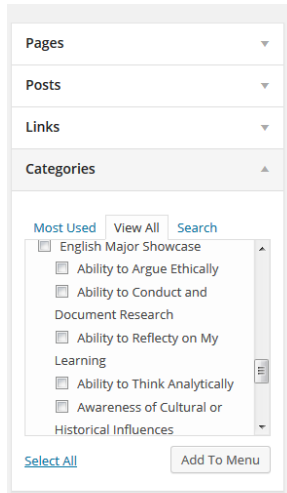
Pages

Posts

Links

Categories

Most Used View All Search

English Major Showcase

Ability to Argue Ethically

Ability to Conduct and Document Research

Ability to Reflecty on My Learning

Ability to Think Analytically

Awareness of Cultural or Historical Influences

Select All

Add To Menu